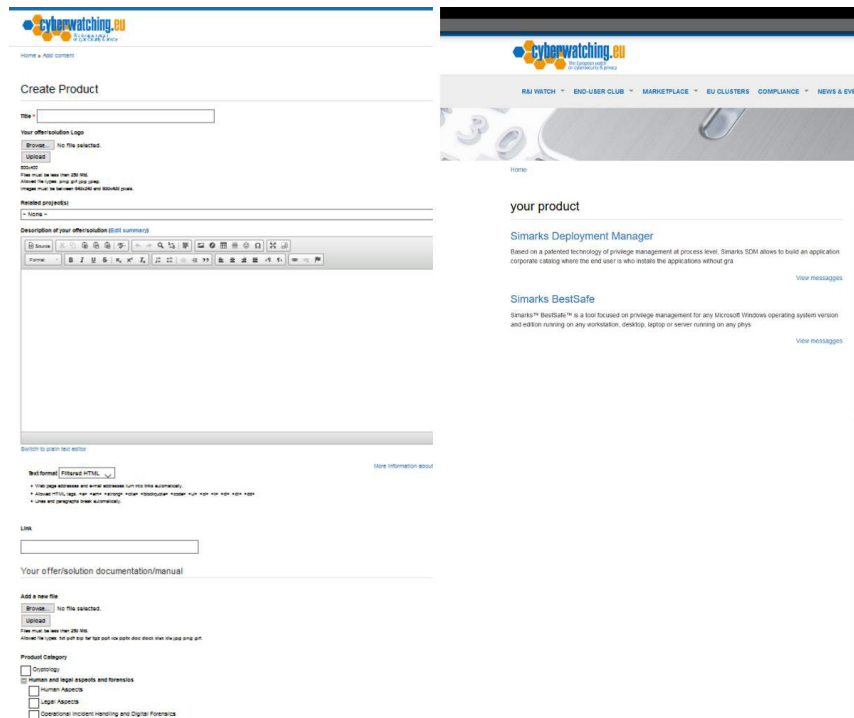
cyberwatching.eu
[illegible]

Home » Add content

Create Product

Title *

Your offer/solution Logo
Browse... No file selected.
Upload
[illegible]
Files must be less than 2 MB.
Allowed file types: png gif jpg jpeg.
Images must be between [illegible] and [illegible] pixels.

Related project(s)
- None -

Description of your offer/solution (Edit summary)

Source
Format

Switch to plain text editor

More information about

Text format Filtered HTML
• Web page addresses and e-mail addresses turn into links automatically.
• Allowed HTML tags: <a> <em> <strong> <cite> <blockquote> <code> <ul> <ol> <li> <dl> <dt> <dd>
• Lines and paragraphs break automatically.

Link

Your offer/solution documentation/manual

Add a new file
Browse... No file selected.
Upload
Files must be less than 2 MB.
Allowed file types: txt pdf zip tar tgz ppt xls pptx doc docx xlsx xls jpg png gif.

Product Category
Cryptology
Human and legal aspects and forensics
Human Aspects
Legal Aspects
Operational Incident Handling and Digital Forensics

cyberwatching.eu
The European watch on cybersecurity & privacy

R&I WATCH END-USER CLUB MARKETPLACE EU CLUSTERS COMPLIANCE NEWS & EVE

Home

your product

Simarks Deployment Manager
Based on a patented technology of privilege management at process level. Simarks SDM allows to build an application corporate catalog where the end user is who instals the applications without gra
View messages

Simarks BestSafe
Simarks™ BestSafe™ is a tool focused on privilege management for any Microsoft Windows operating system version and edition running on any workstation, desktop, laptop or server running on any phys
View messages